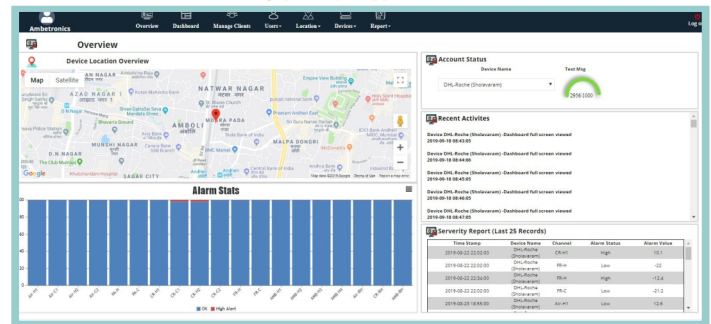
Ambetronics

Overview Dashboard Manage Clients Users Location Devices Report

Log o

Overview

Device Location Overview

Map Satellite

NATWAR NAGAR

AMBOLI

MAPA PADA

MUNSHI NAGAR

MALPA DONGRI

Google

Alarm Stats

| Time Stamp | Device Name | Channel | Alarm Status | Alarm Value |
|---|---|---|---|---|
| 2019-08-22 22:02:03 | DHL-Roche (Sholavaram) | CR-H1 | High | 10.1 |
| 2019-08-22 22:02:03 | DHL-Roche (Sholavaram) | FR-H | Low | -22 |
| 2019-08-22 22:02:03 | DHL-Roche (Sholavaram) | FR-H | High | -12.4 |
| 2019-08-22 22:02:03 | DHL-Roche (Sholavaram) | FR-C | Low | -21.2 |
| 2019-08-25 19:59:03 | DHL-Roche (Sholavaram) | Air-H1 | Low | 12.9 |

Account Status

Device Name

Text Msg

DHL-Roche (Sholavaram)

2956 0000

Recent Activites

Device DHL-Roche (Sholavaram) -Dashboard full screen viewed
2019-09-18 08:43:05

Device DHL-Roche (Sholavaram) -Dashboard full screen viewed
2019-09-18 08:44:06

Device DHL-Roche (Sholavaram) -Dashboard full screen viewed
2019-09-18 08:45:05

Device DHL-Roche (Sholavaram) -Dashboard full screen viewed
2019-09-18 08:46:05

Device DHL-Roche (Sholavaram) -Dashboard full screen viewed
2019-09-18 08:47:05

Serverity Report (Last 25 Records)

OK High Alert